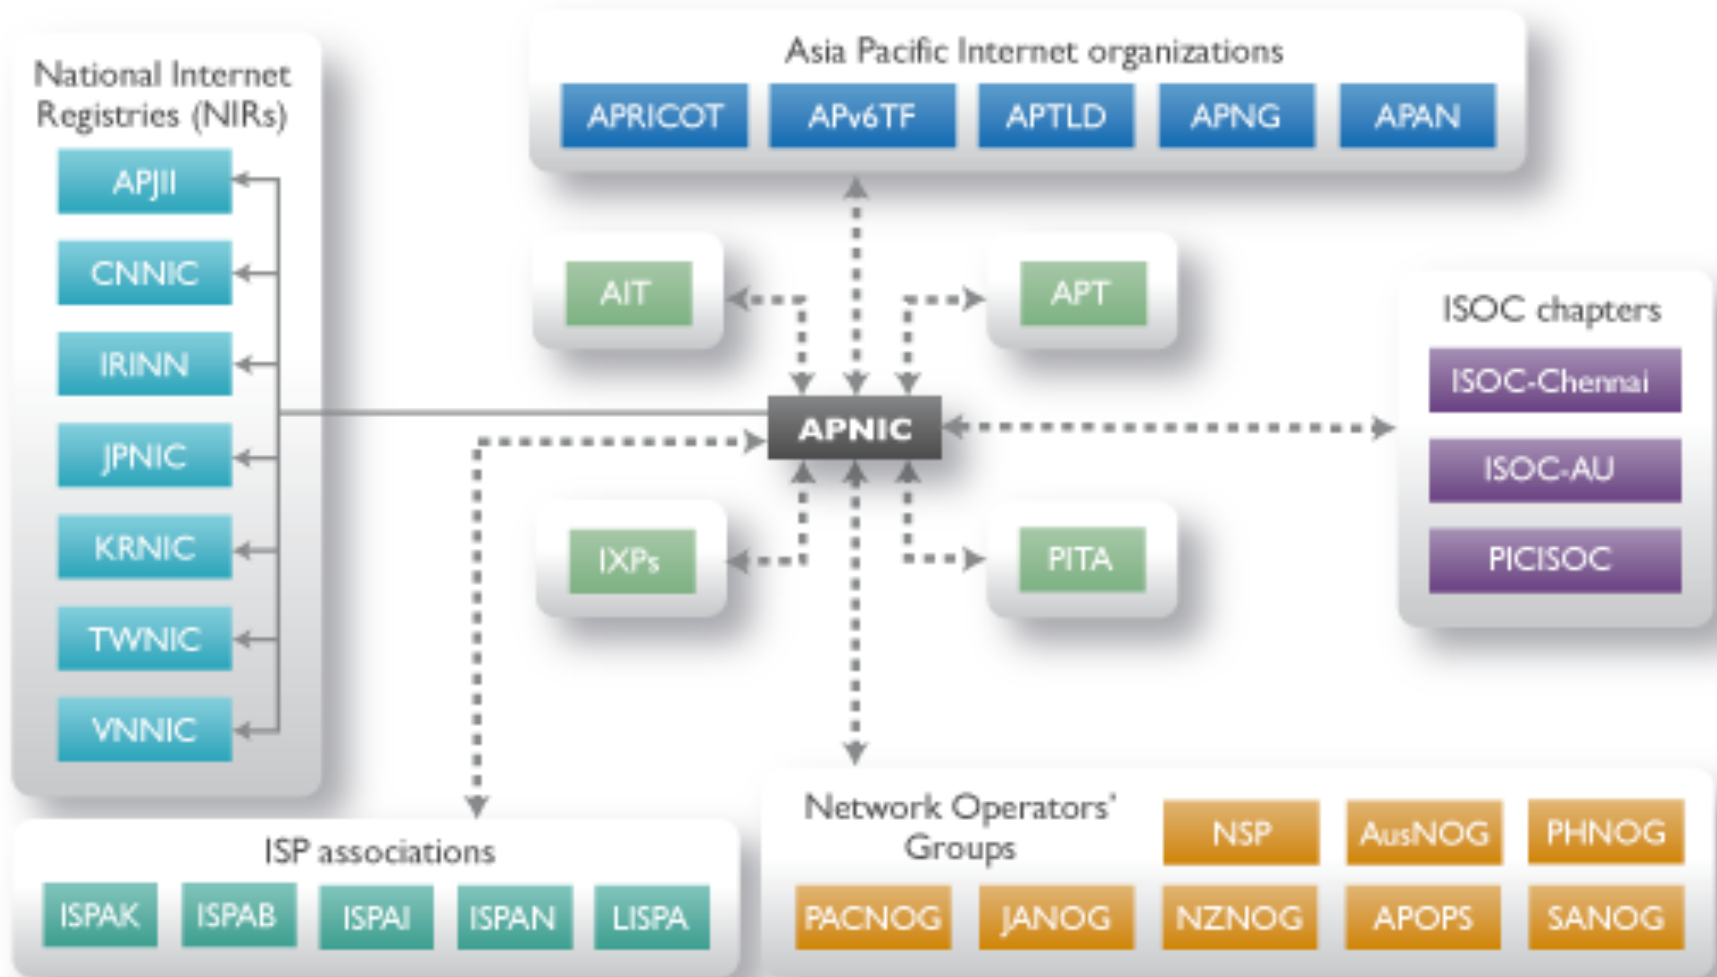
National Internet Registries (NIRs)

APJII

CNNIC

IRINN

JPNIC

KRNIC

TWNIC

VNNIC

Asia Pacific Internet organizations

APRICOT

APv6TF

APTLD

APNG

APAN

AIT

APT

APNIC

IXPs

PITA

ISOC chapters

ISOC-Chennai

ISOC-AU

PICISOC

ISP associations

ISPAK

ISPAB

ISPAI

ISPAN

LISPA

Network Operators' Groups

NSP

AusNOG

PHNOG

PACNOG

JANOG

NZNOG

APOPS

SANOG